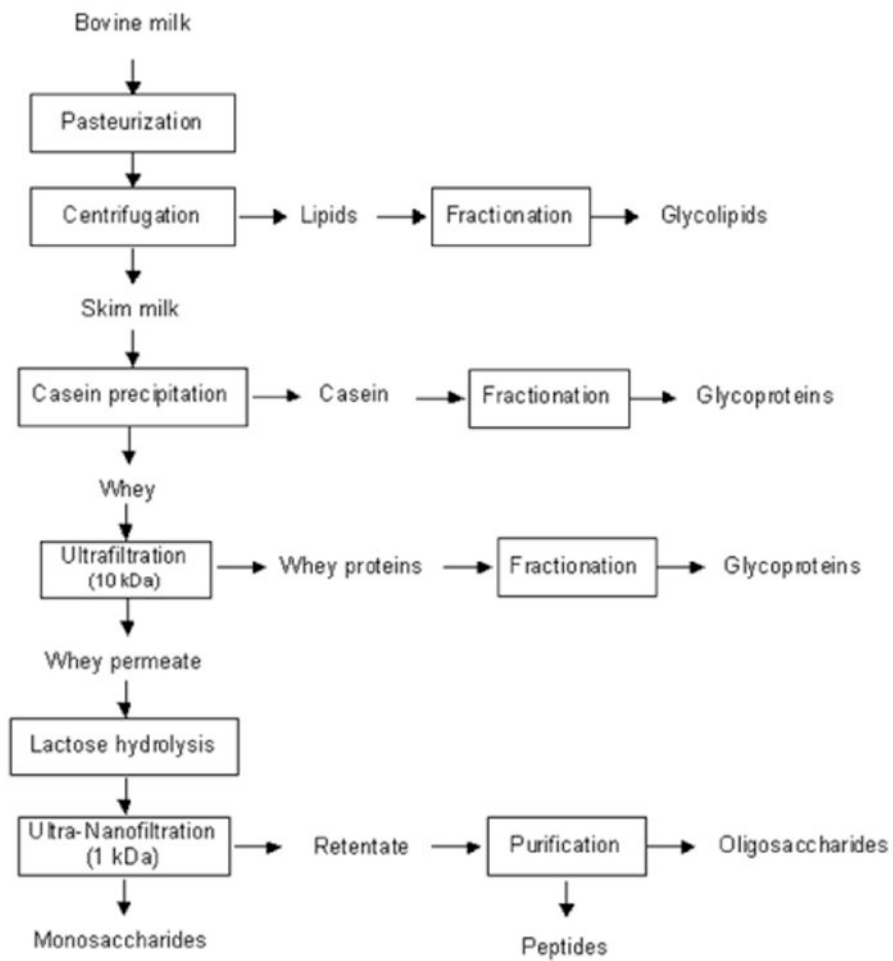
Bovine milk

Pasteurization

Centrifugation → Lipids → Fractionation → Glycolipids

Skim milk

Casein precipitation → Casein → Fractionation → Glycoproteins

Whey

Ultrafiltration (10 kDa) → Whey proteins → Fractionation → Glycoproteins

Whey permeate

Lactose hydrolysis

Ultra-Nanofiltration (1 kDa) → Retentate → Purification → Oligosaccharides

Monosaccharides

Peptides